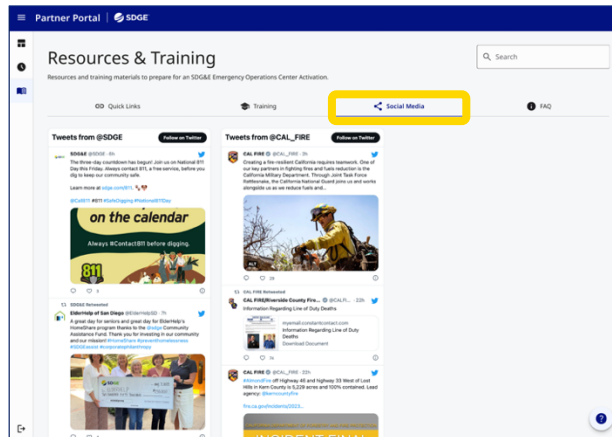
Partner Portal | SDGE

Resources & Training

Resources and training materials to prepare for an SDG&E Emergency Operations Center Activation.

Search

Quick Links

Training

Social Media

FAQ

Tweets from @SDGE

Follow on Twitter

SDG&E @SDGE · 6h

The three-day countdown has begun! Join us on National 811 Day this Friday. Always contact 811, a free service, before you dig to keep our community safe.

Learn more at sdge.com/811.

@Call811 #811 #SafeDigging #National811Day

on the calendar

Always #Contact811 before digging.

811

SDG&E Retweeted

ElderHelp of San Diego @ElderHelpSD · 7h

A great day for seniors and great day for ElderHelp's HomeShare program thanks to the @sdge Community Assistance Fund. Thank you for investing in our community and our mission! #HomeShare #prevent#homelessness #SDGECares #corporatephilanthropy

Tweets from @CAL_FIRE

Follow on Twitter

CAL FIRE @CAL_FIRE · 3h

Creating a fire-resilient California requires teamwork. One of our key partners in fighting fires and fuels reduction is the California Military Department. Through Joint Task Force Rattlesnake, the California National Guard joins us and works alongside us as we reduce fuels and...

29

CAL FIRE Retweeted

CAL FIRE/Riverside County Fire... @CALFI... · 22h

Information Regarding Line of Duty Deaths

myemail.constantcontact.com
Information Regarding Line of Duty Deaths
Download Document

CAL FIRE @CAL_FIRE · 22h

#AlmondFire off Highway 46 and highway 33 West of Lost Hills in Kern County is 5,229 acres and 100% contained. Lead agency: @kerncountyfire

fire.ca.gov/incidents/2023...

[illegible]